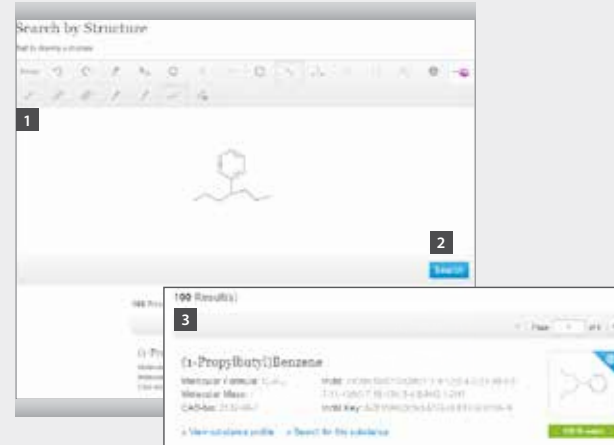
Search by Structure

1

2

Search

100 Result(s)

3

Page 1 of 5

(1-Propylbutyl)Benzene

Molecular Formula: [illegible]
Molecular Mass: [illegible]
CAS-No: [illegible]

InChI: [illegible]
InChI Key: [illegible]

» View substance profile » Search for this substance